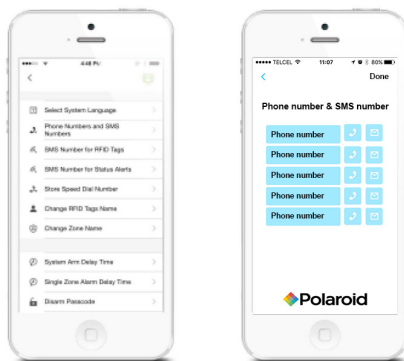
4:48 PM

<

Select System Language
Phone Numbers and SMS Numbers
SMS Number for RFID Tags
SMS Number for Status Alerts
Store Speed Dial Number
Change RFID Tags Name
Change Zone Name

System Arm Delay Time
Single Zone Alarm Delay Time
Disarm Passcode

••••• TELCEL 11:07 80%

<
Done

Phone number & SMS number

Phone number
Phone number
Phone number
Phone number
Phone number

Polaroid